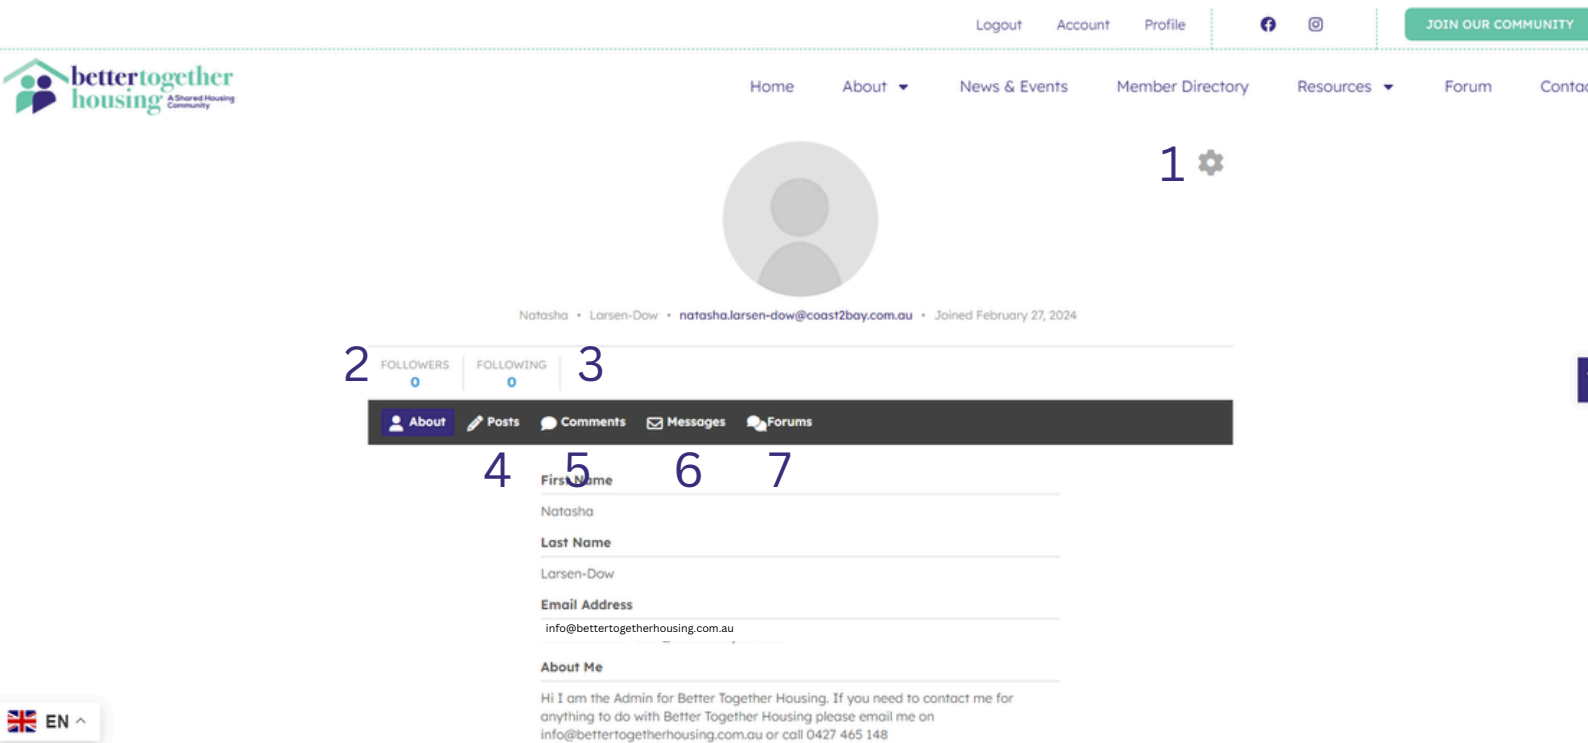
Logout Account Profile

JOIN OUR COMMUNITY

bettertogether housing A Shared Housing Community

Home About News & Events Member Directory Resources Forum Contac

1

Natasha • Larsen-Dow • natasha.larsen-dow@coast2bay.com.au • Joined February 27, 2024

2 FOLLOWERS 0 FOLLOWING 0 3

About Posts Comments Messages Forums

4 5 6 7

First Name

Natasha

Last Name

Larsen-Dow

Email Address

info@bettertogetherhousing.com.au

About Me

Hi I am the Admin for Better Together Housing. If you need to contact me for anything to do with Better Together Housing please email me on info@bettertogetherhousing.com.au or call 0427 465 148

EN